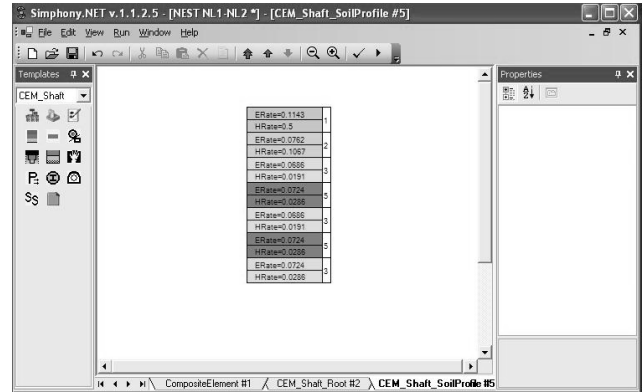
Simphony.NET v.1.1.2.5 - [NEST NL1-NL2 *] - [CEM_Shaft_SoilProfile #5]

File Edit View Run Window Help

Templates

CEM_Shaft

Properties

| | |
|---|---|
| ERate=0.1143 HRate=0.5 | 1 |
| ERate=0.0762 HRate=0.1067 | 2 |
| ERate=0.0686 HRate=0.0191 | 3 |
| ERate=0.0724 HRate=0.0286 | 5 |
| ERate=0.0686 HRate=0.0191 | 3 |
| ERate=0.0724 HRate=0.0286 | 5 |
| ERate=0.0724 HRate=0.0286 | 3 |

CompositeElement #1 CEM_Shaft_Root #2 CEM_Shaft_SoilProfile #5